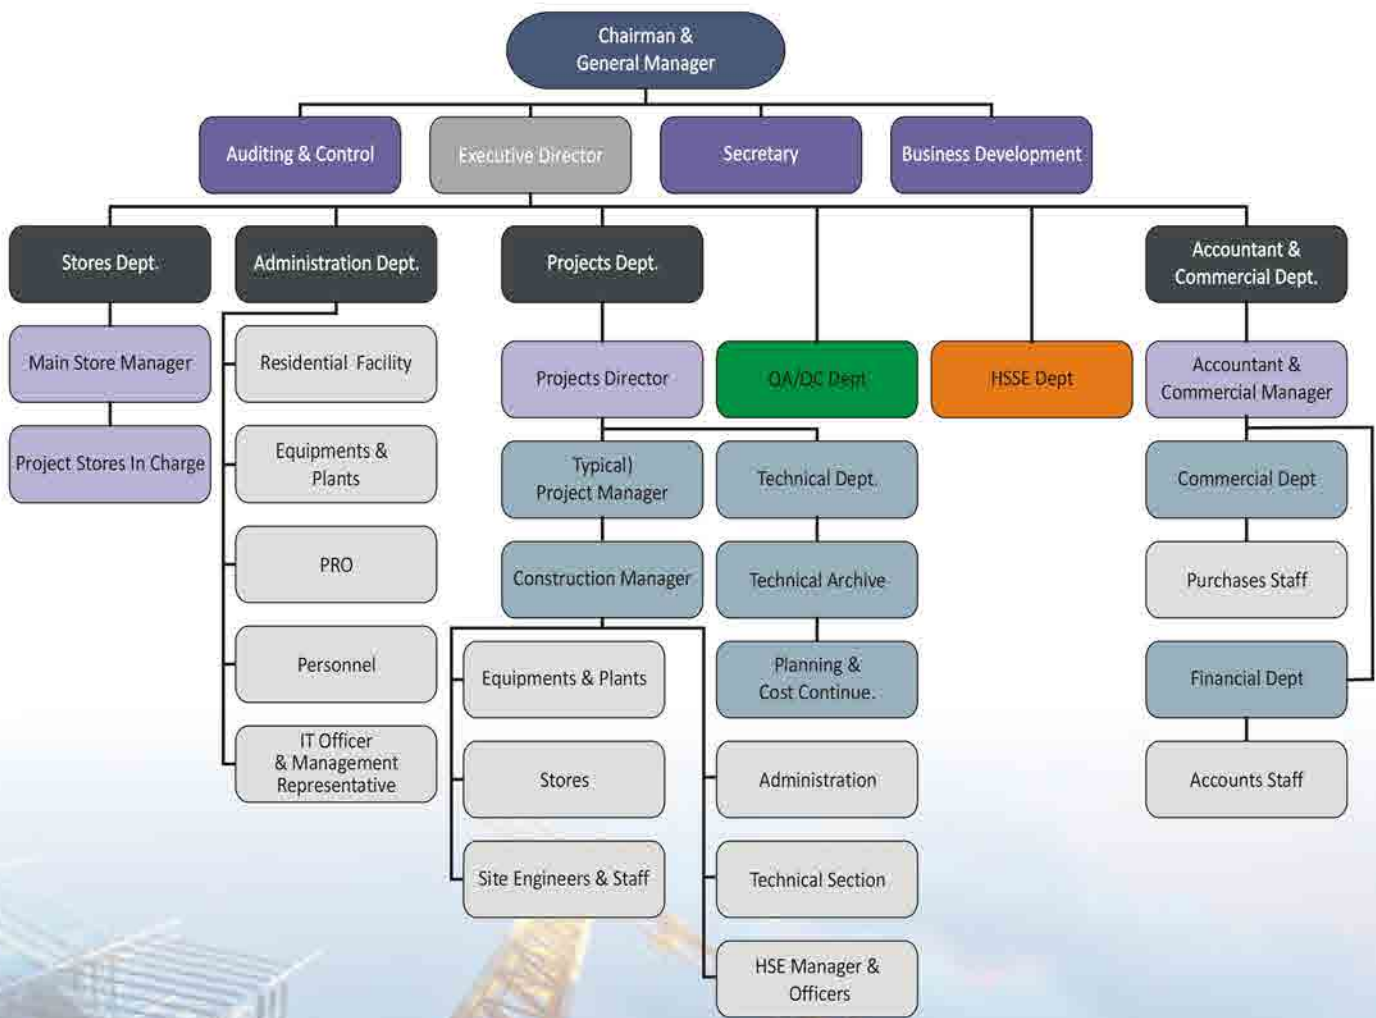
Chairman & General Manager

Auditing & Control

Executive Director

Secretary

Business Development

Stores Dept.

Administration Dept.

Projects Dept.

Accountant & Commercial Dept.

Main Store Manager

Project Stores In Charge

Residential Facility

Equipments & Plants

PRO

Personnel

IT Officer & Management Representative

Projects Director

QA/QC Dept

HSSE Dept

Accountant & Commercial Manager

Typical) Project Manager

Technical Dept.

Construction Manager

Technical Archive

Planning & Cost Continue.

Equipments & Plants

Stores

Site Engineers & Staff

Administration

Technical Section

HSE Manager & Officers

Commercial Dept

Purchases Staff

Financial Dept

Accounts Staff